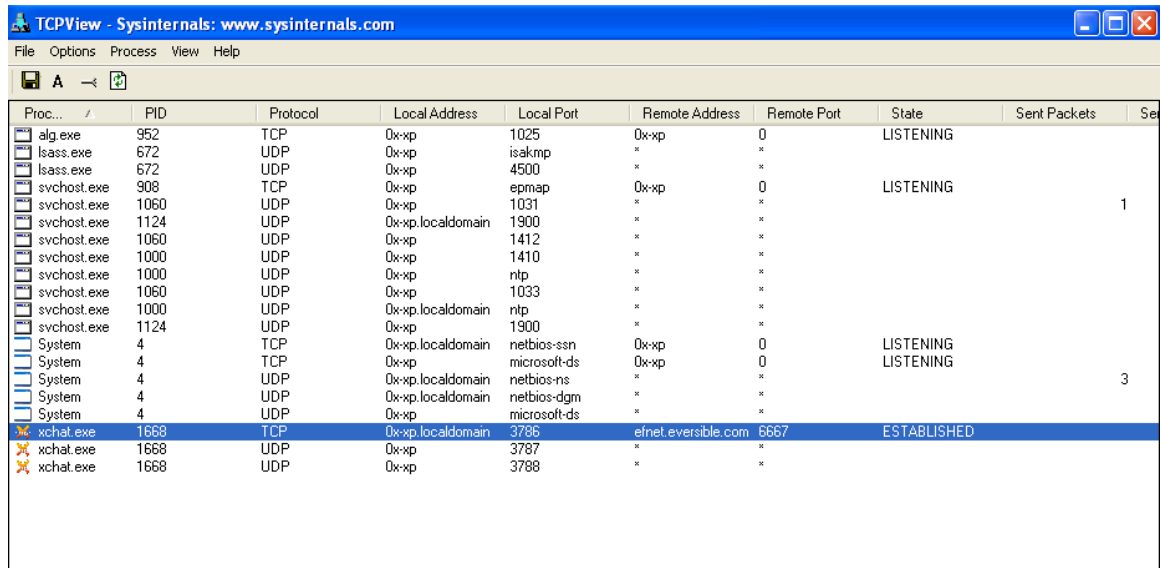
TCPView - Sysinternals: www.sysinternals.com

File Options Process View Help

A

| Proc... | PID | Protocol | Local Address | Local Port | Remote Address | Remote Port | State | Sent Packets | Se |
|---|---|---|---|---|---|---|---|---|---|
| alg.exe | 952 | TCP | 0x-xp | 1025 | 0x-xp | 0 | LISTENING | | |
| lsass.exe | 672 | UDP | 0x-xp | isakmp | * | * | | | |
| lsass.exe | 672 | UDP | 0x-xp | 4500 | * | * | | | |
| svchost.exe | 908 | TCP | 0x-xp | epmap | 0x-xp | 0 | LISTENING | | |
| svchost.exe | 1060 | UDP | 0x-xp | 1031 | * | * | | | 1 |
| svchost.exe | 1124 | UDP | 0x-xp.localdomain | 1900 | * | * | | | |
| svchost.exe | 1060 | UDP | 0x-xp | 1412 | * | * | | | |
| svchost.exe | 1000 | UDP | 0x-xp | 1410 | * | * | | | |
| svchost.exe | 1000 | UDP | 0x-xp | ntp | * | * | | | |
| svchost.exe | 1060 | UDP | 0x-xp | 1033 | * | * | | | |
| svchost.exe | 1000 | UDP | 0x-xp.localdomain | ntp | * | * | | | |
| svchost.exe | 1124 | UDP | 0x-xp | 1900 | * | * | | | |
| System | 4 | TCP | 0x-xp.localdomain | netbios-ssn | 0x-xp | 0 | LISTENING | | |
| System | 4 | TCP | 0x-xp | microsoft-ds | 0x-xp | 0 | LISTENING | | |
| System | 4 | UDP | 0x-xp.localdomain | netbios-ns | * | * | | | 3 |
| System | 4 | UDP | 0x-xp.localdomain | netbios-dgm | * | * | | | |
| System | 4 | UDP | 0x-xp | microsoft-ds | * | * | | | |
| xchat.exe | 1668 | TCP | 0x-xp.localdomain | 3786 | efnet.eversible.com | 6667 | ESTABLISHED | | |
| xchat.exe | 1668 | UDP | 0x-xp | 3787 | * | * | | | |
| xchat.exe | 1668 | UDP | 0x-xp | 3788 | * | * | | | |